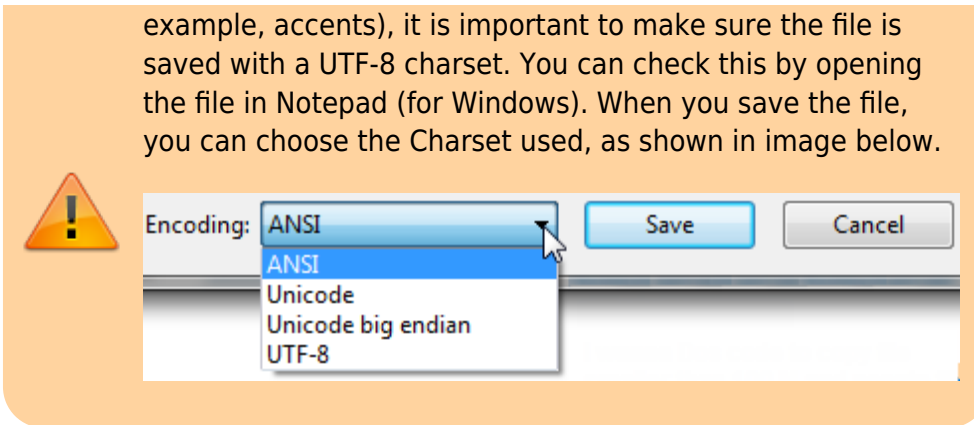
example, accents), it is important to make sure the file is saved with a UTF-8 charset. You can check this by opening the file in Notepad (for Windows). When you save the file, you can choose the Charset used, as shown in image below.

Encoding: ANSI

Save

Cancel

ANSI
Unicode
Unicode big endian
UTF-8